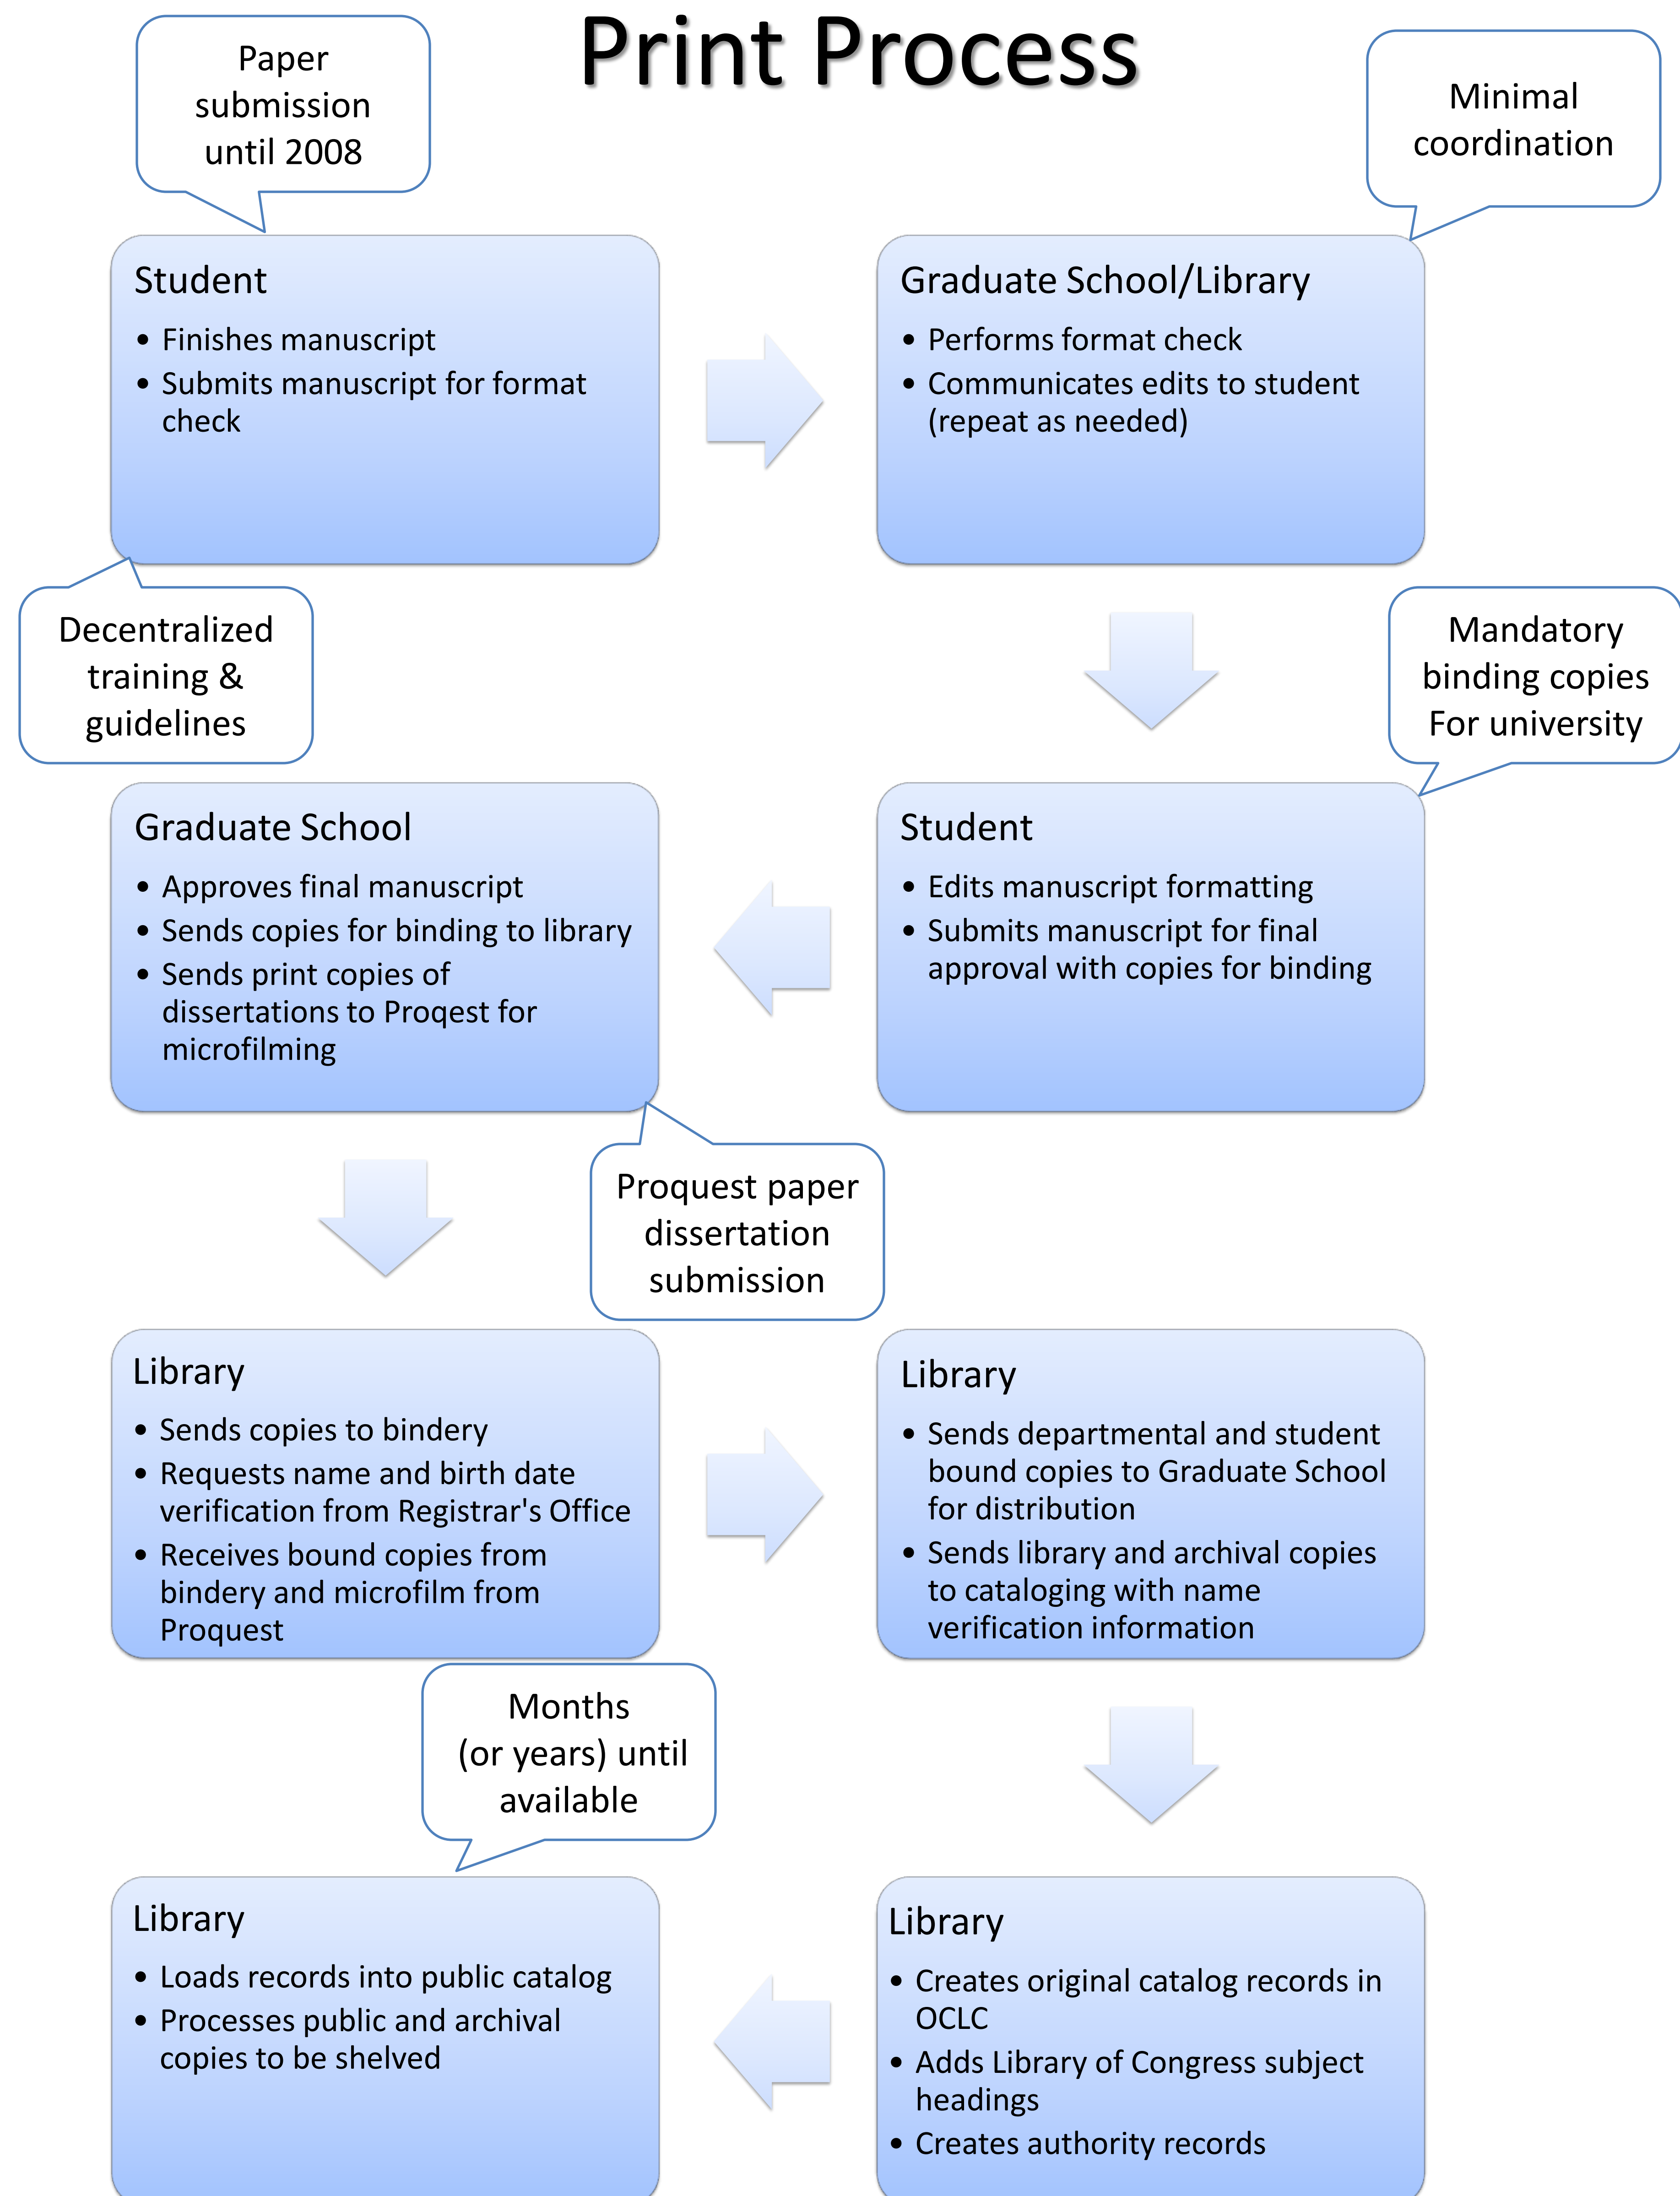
Print Process

Paper submission until 2008

Minimal coordination

Student
• Finishes manuscript
• Submits manuscript for format check

Graduate School/Library
• Performs format check
• Communicates edits to student (repeat as needed)

Decentralized training & guidelines

Mandatory binding copies For university

Graduate School
• Approves final manuscript
• Sends copies for binding to library
• Sends print copies of dissertations to Proqest for microfilming

Student
• Edits manuscript formatting
• Submits manuscript for final approval with copies for binding

Proquest paper dissertation submission

Library
• Sends copies to bindery
• Requests name and birth date verification from Registrar's Office
• Receives bound copies from bindery and microfilm from Proquest

Library
• Sends departmental and student bound copies to Graduate School for distribution
• Sends library and archival copies to cataloging with name verification information

Months (or years) until available

Library
• Loads records into public catalog
• Processes public and archival copies to be shelved

Library
• Creates original catalog records in OCLC
• Adds Library of Congress subject headings
• Creates authority records